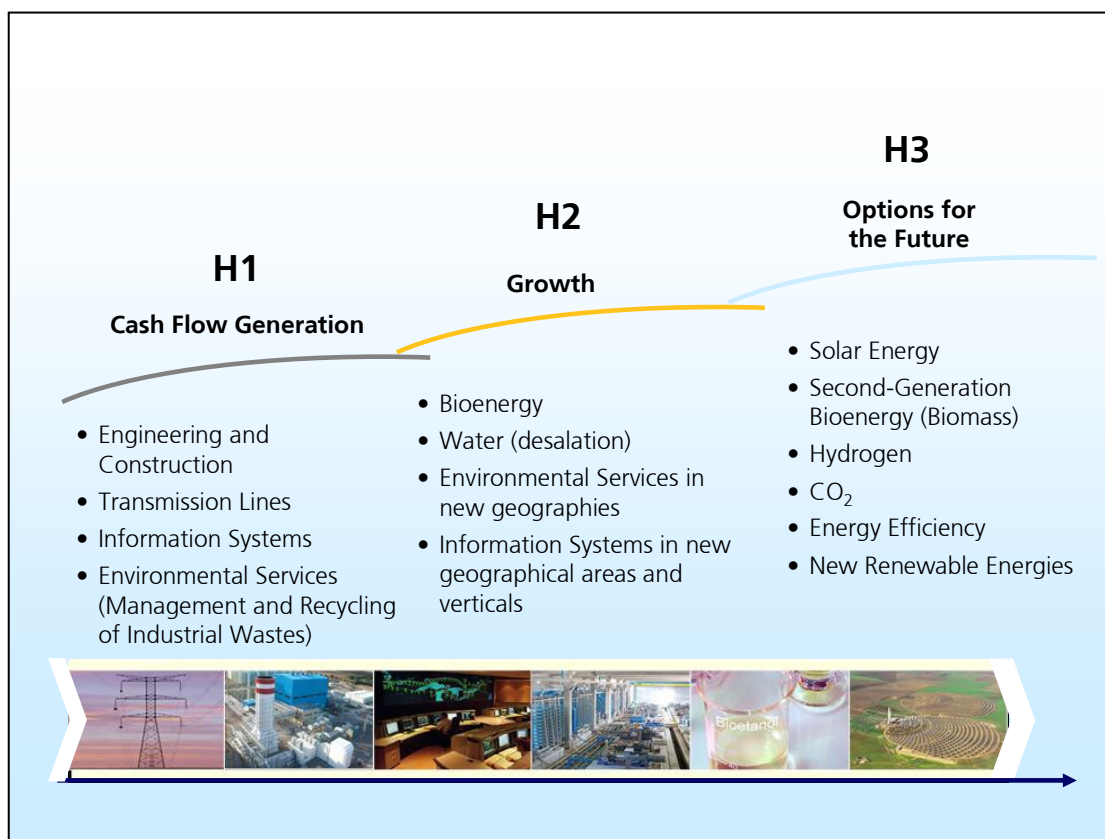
H1

Cash Flow Generation

• Engineering and Construction
• Transmission Lines
• Information Systems
• Environmental Services (Management and Recycling of Industrial Wastes)

H2

Growth

• Bioenergy
• Water (desalation)
• Environmental Services in new geographies
• Information Systems in new geographical areas and verticals

H3

Options for the Future

• Solar Energy
• Second-Generation Bioenergy (Biomass)
• Hydrogen
• $CO_2$
• Energy Efficiency
• New Renewable Energies

Bioetanol